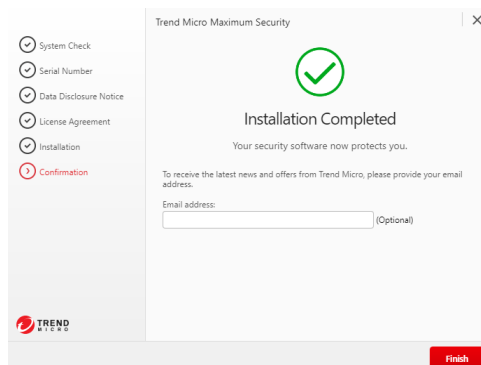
System Check
Serial Number
Data Disclosure Notice
License Agreement
Installation
Confirmation

TREND MICRO

Trend Micro Maximum Security

Installation Completed

Your security software now protects you.

To receive the latest news and offers from Trend Micro, please provide your email address.

Email address:

(Optional)

Finish